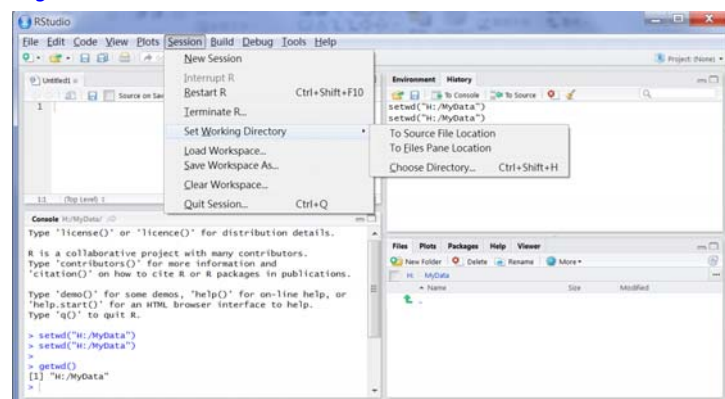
RStudio

File Edit Code View Plots Session Build Debug Tools Help

Project: (None)

Untitled1

Source on Save

1

1:1 (Top Level)

New Session
Interrupt R
Restart R Ctrl+Shift+F10
Terminate R...
Set Working Directory
Load Workspace...
Save Workspace As...
Clear Workspace...
Quit Session... Ctrl+Q

To Source File Location
To Files Pane Location
Choose Directory... Ctrl+Shift+H

Environment History

To Console To Source

setwd("H:/MyData")
setwd("H:/MyData")

Console H:/MyData/

Type 'license()' or 'licence()' for distribution details.

R is a collaborative project with many contributors.
Type 'contributors()' for more information and
'citation()' on how to cite R or R packages in publications.

Type 'demo()' for some demos, 'help()' for on-line help, or
'help.start()' for an HTML browser interface to help.
Type 'q()' to quit R.

> setwd("H:/MyData")
> setwd("H:/MyData")
>
> getwd()
[1] "H:/MyData"
>

Files Plots Packages Help Viewer

New Folder Delete Rename More

H: MyData

Name Size Modified

..